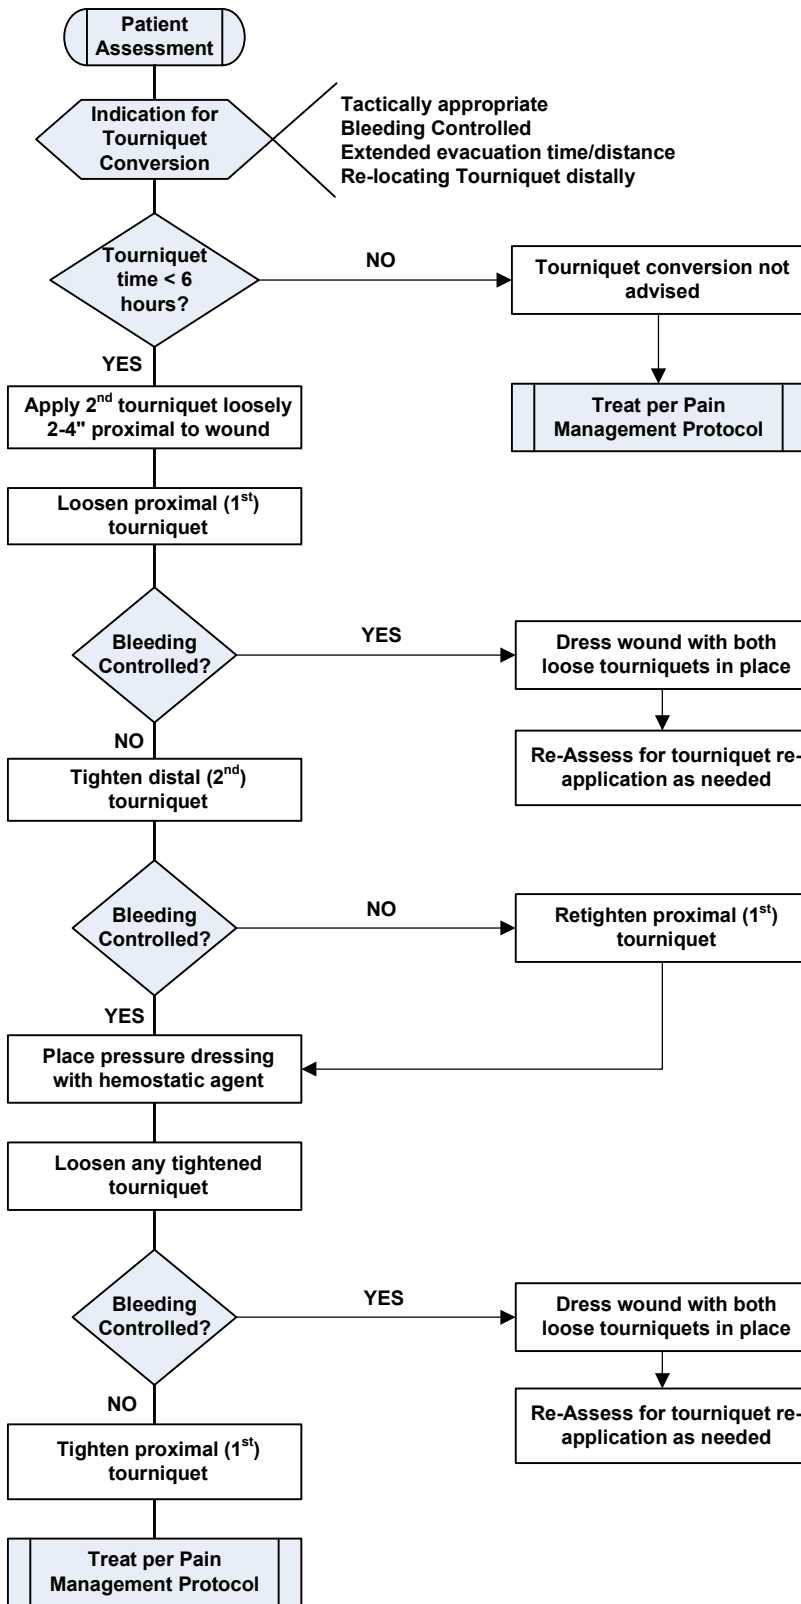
Patient Assessment

Indication for Tourniquet Conversion

Tactically appropriate
Bleeding Controlled
Extended evacuation time/distance
Re-locating Tourniquet distally

Tourniquet time < 6 hours?

NO

Tourniquet conversion not advised

Treat per Pain Management Protocol

YES

Apply 2$^{nd}$ tourniquet loosely 2-4" proximal to wound

Loosen proximal (1$^{st}$) tourniquet

Bleeding Controlled?

YES

Dress wound with both loose tourniquets in place

Re-Assess for tourniquet re-application as needed

NO

Tighten distal (2$^{nd}$) tourniquet

Bleeding Controlled?

NO

Retighten proximal (1$^{st}$) tourniquet

YES

Place pressure dressing with hemostatic agent

Loosen any tightened tourniquet

Bleeding Controlled?

YES

Dress wound with both loose tourniquets in place

Re-Assess for tourniquet re-application as needed

NO

Tighten proximal (1$^{st}$) tourniquet

Treat per Pain Management Protocol